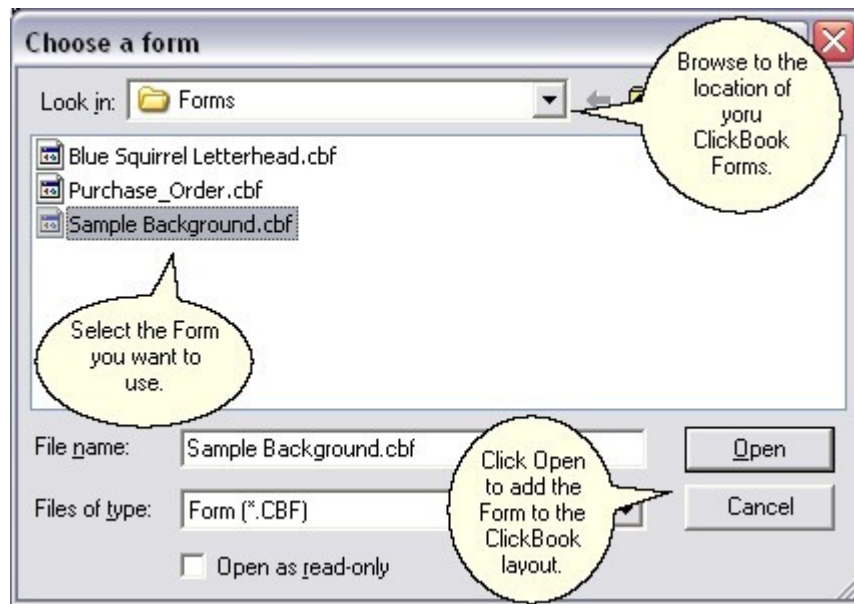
Choose a form

Look in: Forms

Browse to the location of yoru ClickBook Forms.

Blue Squirrel Letterhead.cbf
Purchase_Order.cbf
Sample Background.cbf

Select the Form you want to use.

File name: Sample Background.cbf

Files of type: Form (*.CBF)

Open as read-only

Click Open to add the Form to the ClickBook layout.

Open

Cancel